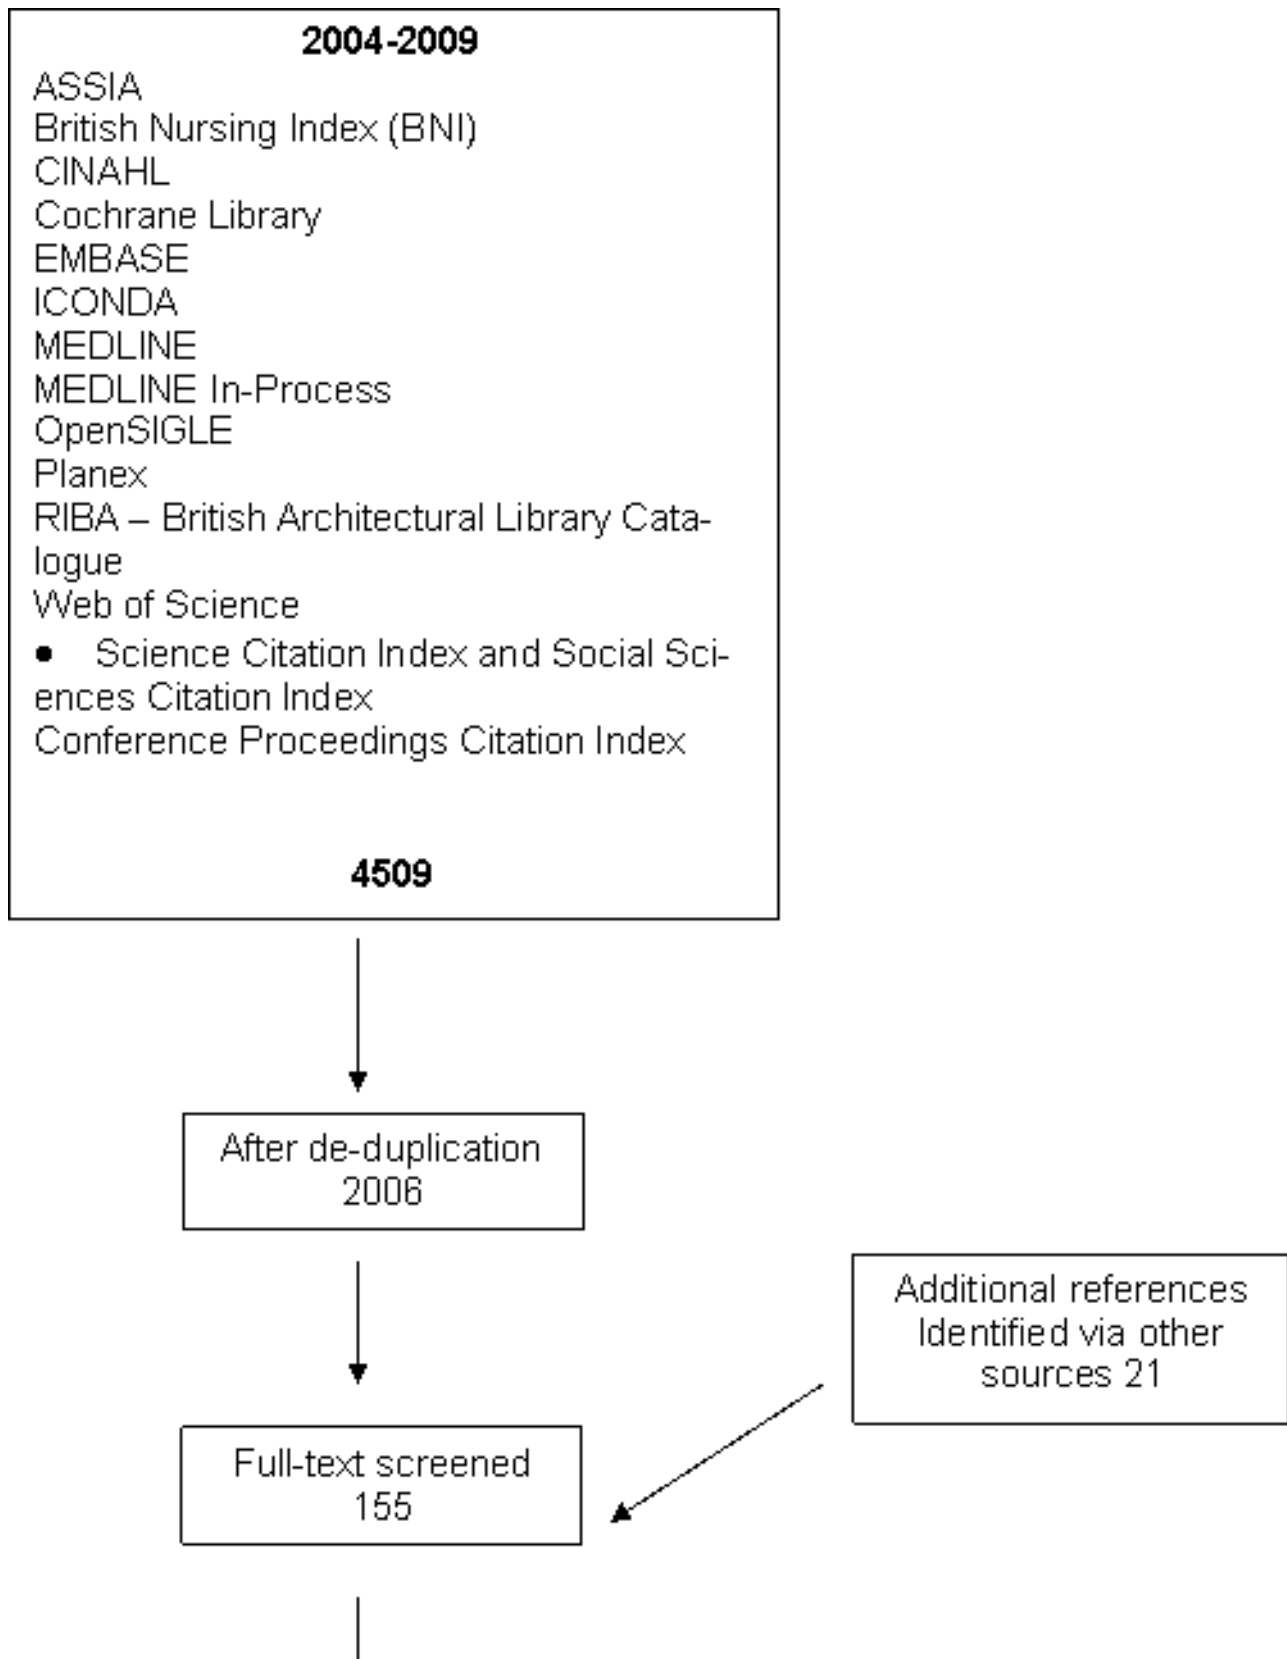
2004-2009

ASSIA
British Nursing Index (BNI)
CINAHL
Cochrane Library
EMBASE
ICONDA
MEDLINE
MEDLINE In-Process
OpenSIGLE
Planex
RIBA – British Architectural Library Catalogue
Web of Science
• Science Citation Index and Social Sciences Citation Index
Conference Proceedings Citation Index

4509

After de-duplication
2006

Additional references Identified via other sources 21

Full-text screened
155